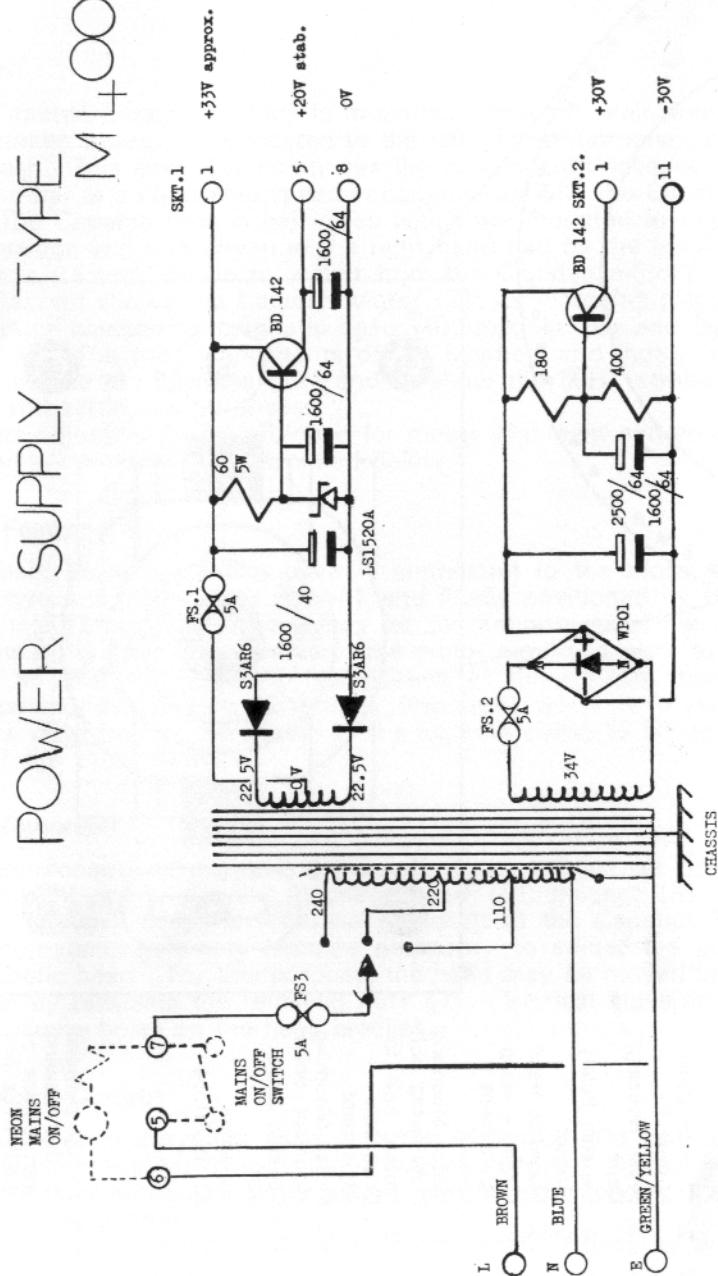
POWER SUPPLY TYPE M400

SKT.1
1 +33V approx.
5 +20V stab.
8 0V

BD 142
1600/64
1600/64
60 5W
LS1520A
FS.1 5A
1600/40
S3AR6
S3AR6
22.5V
0V
22.5V

BD 142 SKT.2.
1 +30V
11 -30V
180
400
2500/64
1600/64
WP01
FS.2 5A
34V

CHASSIS
240
220
110
FS3 5A
MAINS ON/OFF SWITCH
NEON MAINS ON/OFF
7
5
6
L BROWN
N BLUE
E GREEN/YELLOW